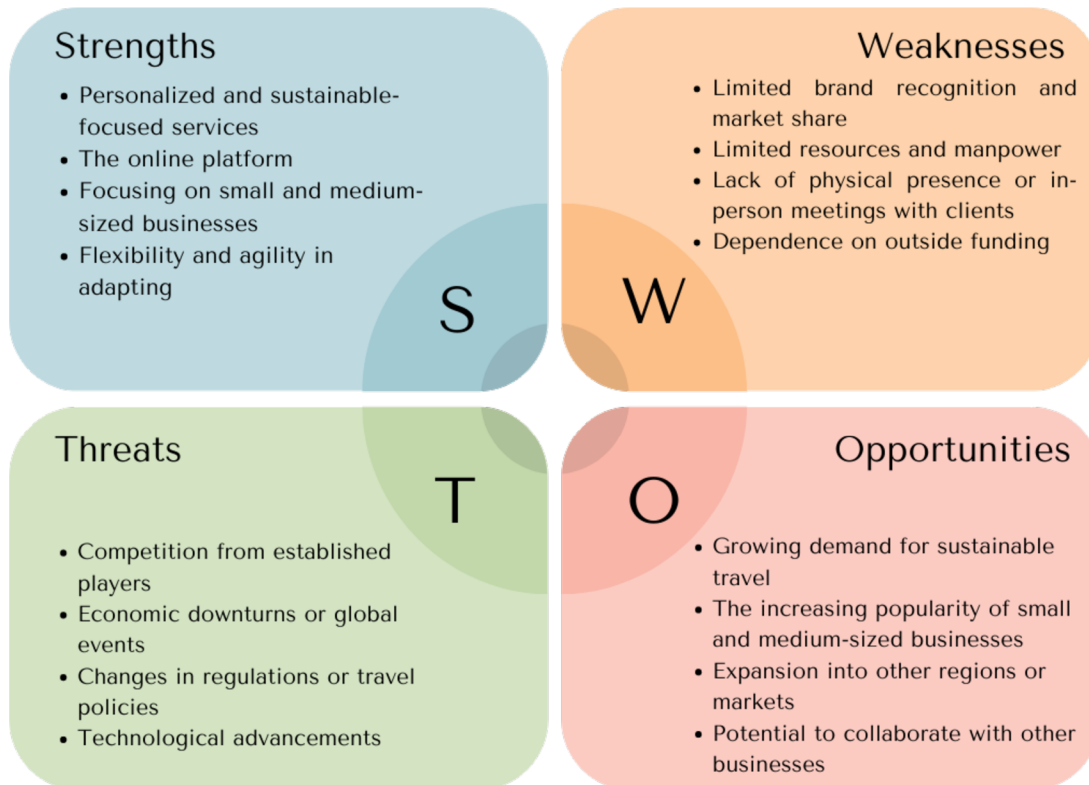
Strengths

- Personalized and sustainable-focused services
- The online platform
- Focusing on small and medium-sized businesses
- Flexibility and agility in adapting

S

Weaknesses

- Limited brand recognition and market share
- Limited resources and manpower
- Lack of physical presence or in-person meetings with clients
- Dependence on outside funding

W

Threats

T

- Competition from established players
- Economic downturns or global events
- Changes in regulations or travel policies
- Technological advancements

Opportunities

O

- Growing demand for sustainable travel
- The increasing popularity of small and medium-sized businesses
- Expansion into other regions or markets
- Potential to collaborate with other businesses